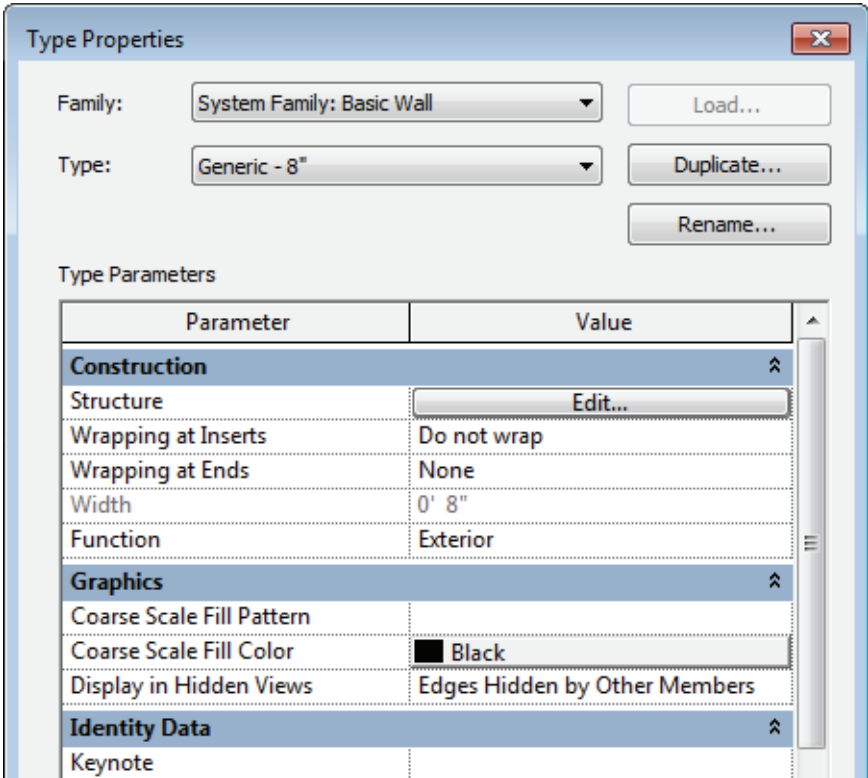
Type Properties

Family: System Family: Basic Wall
Load...

Type: Generic - 8"
Duplicate...

Rename...

Type Parameters

| Parameter | Value |
|---|---|
| **Construction** | |
| Structure | Edit... |
| Wrapping at Inserts | Do not wrap |
| Wrapping at Ends | None |
| Width | 0' 8" |
| Function | Exterior |
| **Graphics** | |
| Coarse Scale Fill Pattern | |
| Coarse Scale Fill Color | Black |
| Display in Hidden Views | Edges Hidden by Other Members |
| **Identity Data** | |
| Keynote | |